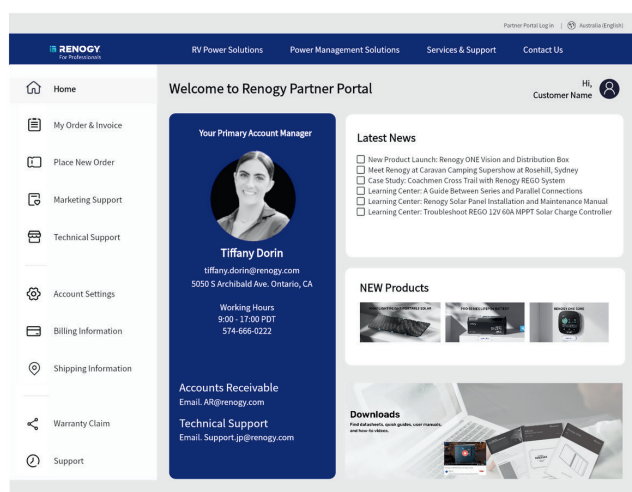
Partner Portal Log in | Australia (English)

RENOGY For Professionals

RV Power Solutions Power Management Solutions Services & Support Contact Us

Home

My Order & Invoice

Place New Order

Marketing Support

Technical Support

Account Settings

Billing Information

Shipping Information

Warranty Claim

Support

Welcome to Renogy Partner Portal

Hi, Customer Name

Your Primary Account Manager

Tiffany Dorin

tiffany.dorin@renogy.com
5050 S Archibald Ave. Ontario, CA

Working Hours
9:00 - 17:00 PDT
574-666-0222

Accounts Receivable
Email. AR@renogy.com

Technical Support
Email. Support.jp@renogy.com

Latest News

New Product Launch: Renogy ONE Vision and Distribution Box
Meet Renogy at Caravan Camping Supershow at Rosehill, Sydney
Case Study: Coachmen Cross Trail with Renogy REGO System
Learning Center: A Guide Between Series and Parallel Connections
Learning Center: Renogy Solar Panel Installation and Maintenance Manual
Learning Center: Troubleshoot REGO 12V 60A MPPT Solar Charge Controller

NEW Products

Downloads
Find datasheets, quick guides, user manuals, and how-to videos.